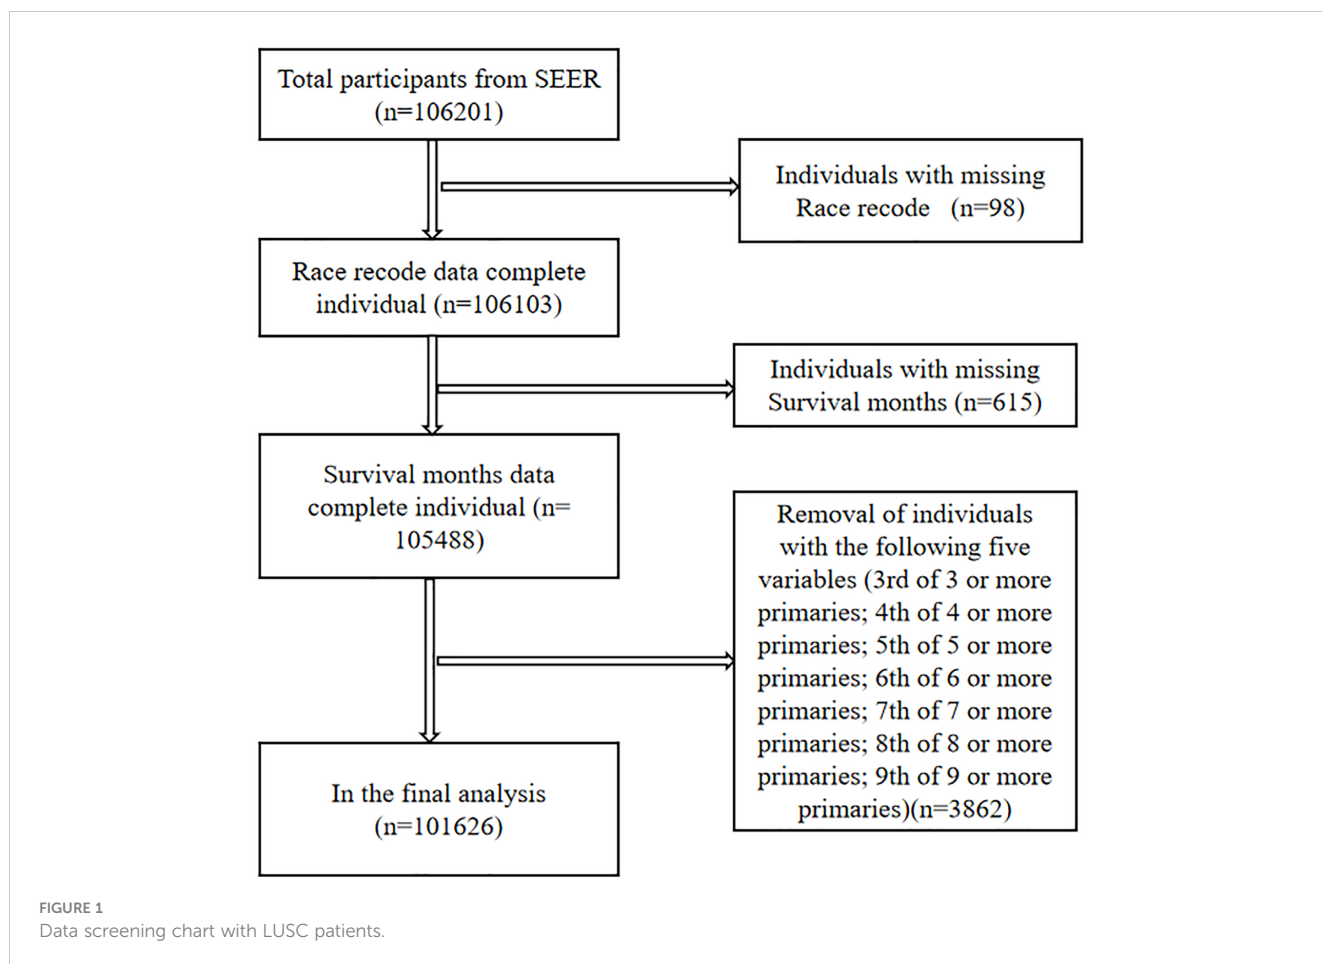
Total participants from SEER (n=106201)

Individuals with missing Race recode (n=98)

Race recode data complete individual (n=106103)

Individuals with missing Survival months (n=615)

Survival months data complete individual (n= 105488)

Removal of individuals with the following five variables (3rd of 3 or more primaries; 4th of 4 or more primaries; 5th of 5 or more primaries; 6th of 6 or more primaries; 7th of 7 or more primaries; 8th of 8 or more primaries; 9th of 9 or more primaries)(n=3862)

In the final analysis (n=101626)

FIGURE 1
Data screening chart with LUSC patients.